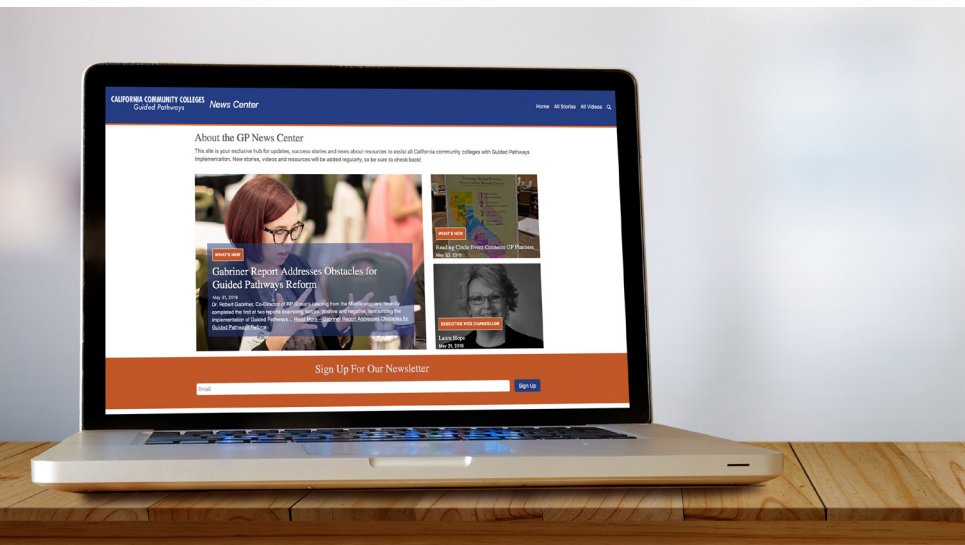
CALIFORNIA COMMUNITY COLLEGES
Guided Pathways
News Center

Home All Stories All Videos

About the GP News Center

This site is your exclusive hub for updates, success stories and news about resources to assist all California community colleges with Guided Pathways implementation. New stories, videos and resources will be added regularly, so be sure to check back!

WHAT'S NEW

Gabriner Report Addresses Obstacles for Guided Pathways Reform

May 21, 2018

Dr. Robert Gabriner, Co-Director of RP Group's Leading from the Middle program, recently completed the first of two reports examining factors, positive and negative, surrounding the implementation of Guided Pathways... Read More – Gabriner Report Addresses Obstacles for Guided Pathways Reform

WHAT'S NEW

Reading Circle Event Connects GP Planners

May 22, 2018

EXECUTIVE VICE CHANCELLOR

Laura Hope

May 21, 2018

Sign Up For Our Newsletter

Email

Sign Up